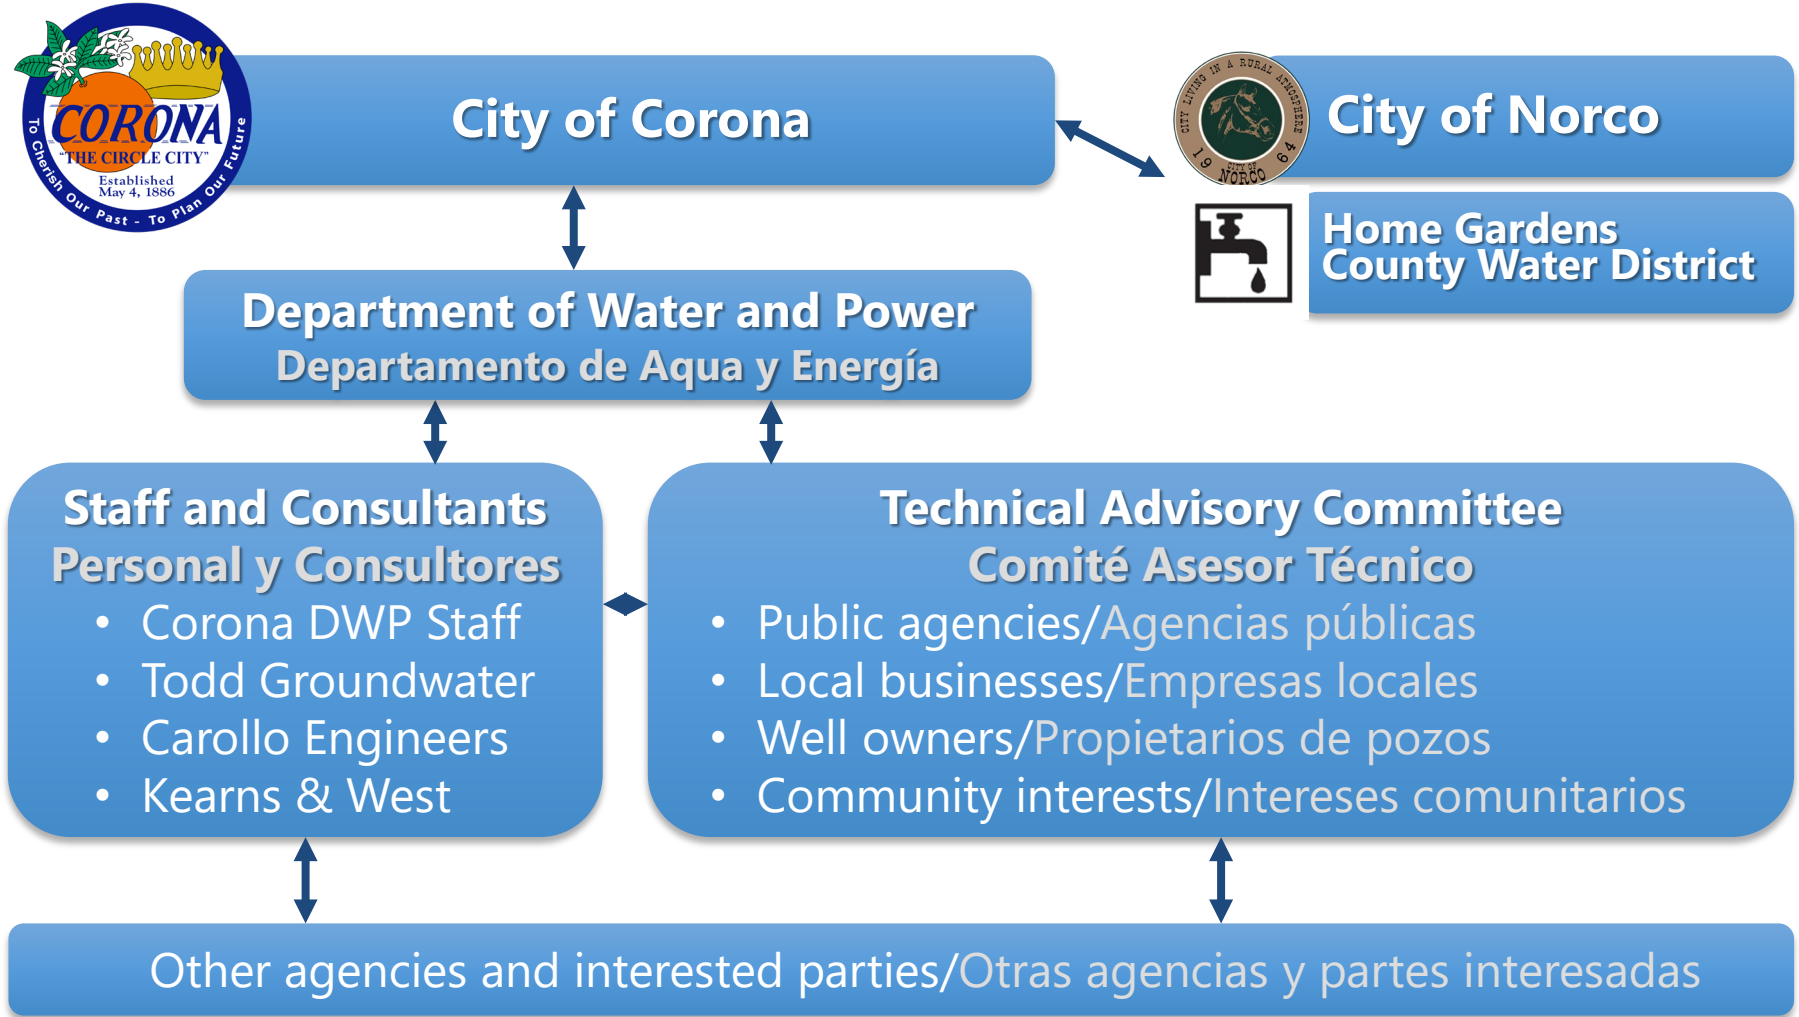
CORONA
"THE CIRCLE CITY"
Established May 4, 1886
To Cherish Our Past - To Plan Our Future

City of Corona

CITY LIVING IN A RURAL ATMOSPHERE
19 64
CITY OF NORCO

City of Norco

Home Gardens County Water District

Department of Water and Power
Departamento de Aqua y Energía

Staff and Consultants
Personal y Consultores
• Corona DWP Staff
• Todd Groundwater
• Carollo Engineers
• Kearns & West

Technical Advisory Committee
Comité Asesor Técnico
• Public agencies/Agencias públicas
• Local businesses/Empresas locales
• Well owners/Propietarios de pozos
• Community interests/Intereses comunitarios

Other agencies and interested parties/Otras agencias y partes interesadas